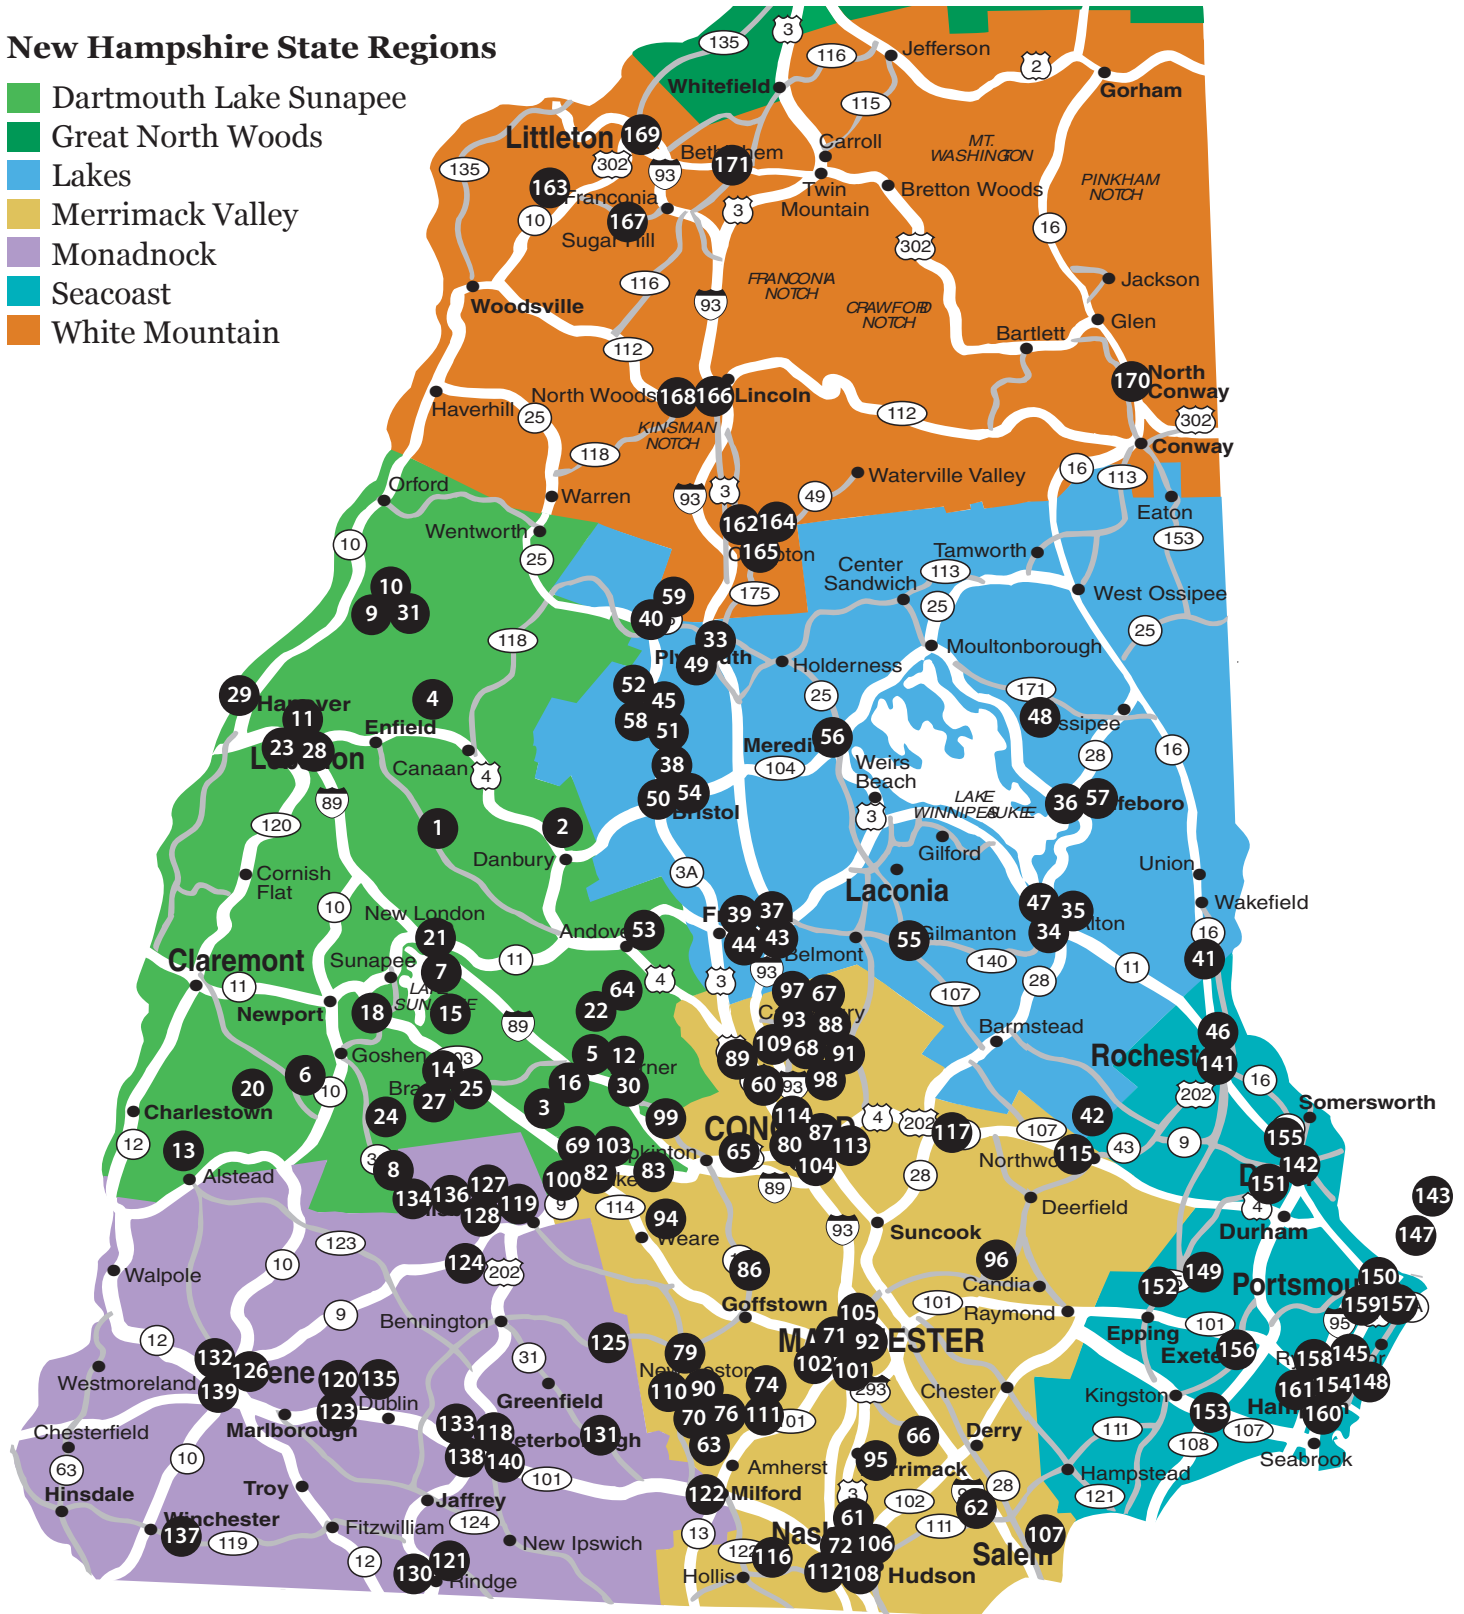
New Hampshire State Regions
Dartmouth Lake Sunapee
Great North Woods
Lakes
Merrimack Valley
Monadnock
Seacoast
White Mountain

135 3 116 Jefferson 2 Whitefield Gorham 115 Carroll MT. WASHINGTON Littleton 169 302 Bethlehem 171 93 PINKHAM NOTCH 135 163 Franconia Twin Mountain Bretton Woods 167 3 10 Sugar Hill 302 16 FRANCONIA NOTCH CRAWFORD NOTCH Jackson 116 Woodsville 93 Glen Bartlett 112 170 North Conway 168 166 Lincoln Haverhill North Woods 25 112 302 KINSMAN NOTCH Conway 118 Waterville Valley 16 113 Warren 93 3 49 Orford Eaton Wentworth 162 164 165 153 25 10 Tamworth Center Sandwich 113 175 25 West Ossipee 10 9 31 59 40 118 33 25 Holderness Moultonborough Plymouth 49 29 Hanover 52 45 171 4 48 Ossipee 11 Enfield 58 51 25 16 23 28 Lebanon Meredith 56 Canaan 4 104 Weirs Beach 28 38 89 50 54 Bristol LAKE WINNIPESAUKEE 36 57 Wolfeboro 120 1 2 3 Gilford Cornish Flat Danbury Union 3A Laconia Wakefield 10 New London 47 35 Franklin 39 37 Milton 21 Andover 53 44 43 Gilmanton 34 16 55 Claremont 11 Belmont 41 Sunapee 7 93 140 11 LAKE SUNAPEE 4 107 28 Newport 18 15 64 89 97 67 3 22 Tilton Canterbury 93 88 Barnstead 46 5 12 Warner Goshen 103 109 68 91 Rochester 6 89 60 93 98 14 141 20 Bradford 25 16 10 30 16 Charlestown 24 27 3 202 Somersworth 114 42 4 202 117 99 CONCORD 155 13 69 103 Hopkinton 87 107 43 12 65 80 113 115 Northwood 9 142 Alstead 8 3 100 82 Henniker 83 104 89 28 Dover 151 134 136 127 119 9 128 114 Hillsborough 94 Deerfield 4 143 Antrim Weare 93 Suncook Durham 147 123 10 124 202 86 96 Candia 149 Walpole 152 Portsmouth 150 Goffstown 105 101 Raymond 9 Bennington 101 159 157 Epping 12 31 125 MANCHESTER 71 92 95 Westmoreland 132 126 Keene 120 135 79 New Boston 102 101 Exeter 156 Rye 158 145 139 Dublin Greenfield 110 90 74 Chester 161 154 148 293 Kingston 123 133 118 Peterborough 131 70 76 111 101 Hampton 160 Marlborough Chesterfield 10 138 140 63 66 Derry 153 107 111 108 63 101 Amherst 95 Londonderry Seabrook Troy Jaffrey 28 Hampstead Hinsdale 122 Milford 61 3 102 62 121 Winchester 124 93 137 119 Fitzwilliam 13 Nashua 72 106 111 107 12 New Ipswich 122 116 Salem 130 121 Rindge Hollis 112 108 Hudson